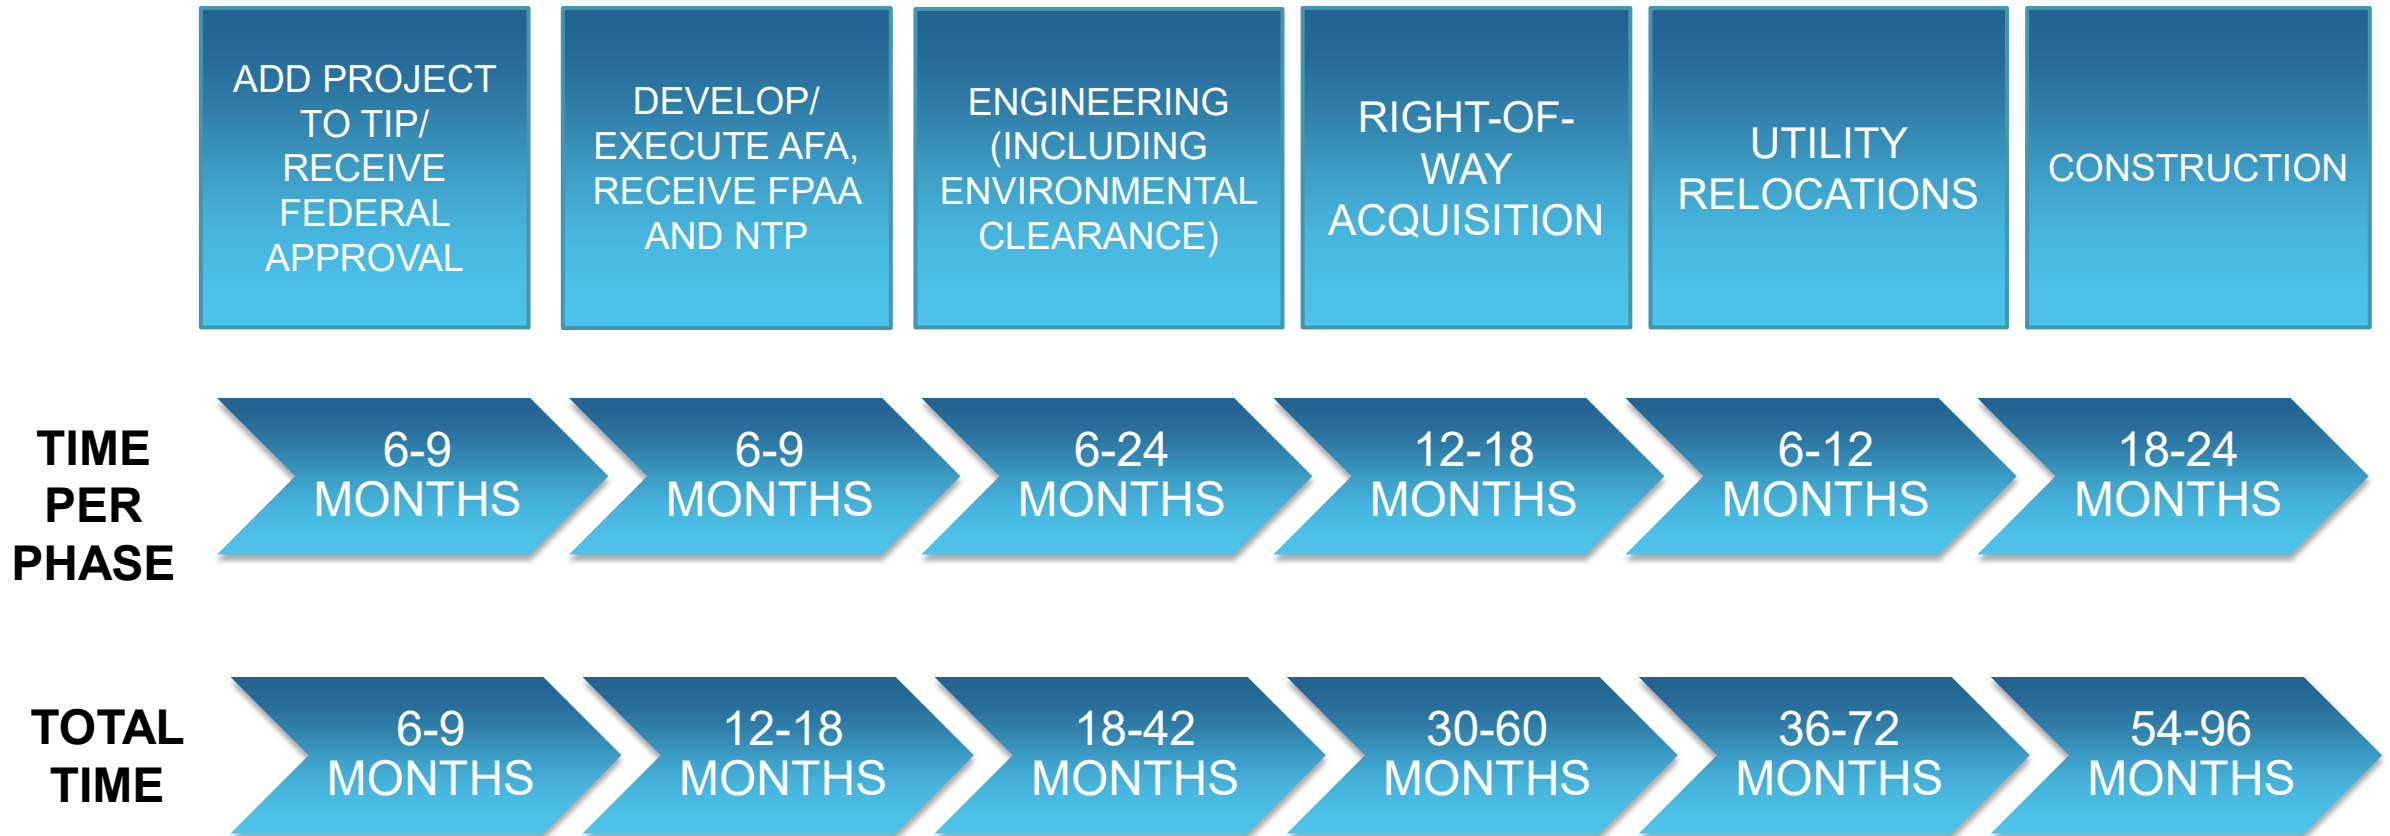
ADD PROJECT TO TIP/ RECEIVE FEDERAL APPROVAL

DEVELOP/ EXECUTE AFA, RECEIVE FPAA AND NTP

ENGINEERING (INCLUDING ENVIRONMENTAL CLEARANCE)

RIGHT-OF-WAY ACQUISITION

UTILITY RELOCATIONS

CONSTRUCTION

TIME PER PHASE

6-9 MONTHS

6-9 MONTHS

6-24 MONTHS

12-18 MONTHS

6-12 MONTHS

18-24 MONTHS

TOTAL TIME

6-9 MONTHS

12-18 MONTHS

18-42 MONTHS

30-60 MONTHS

36-72 MONTHS

54-96 MONTHS